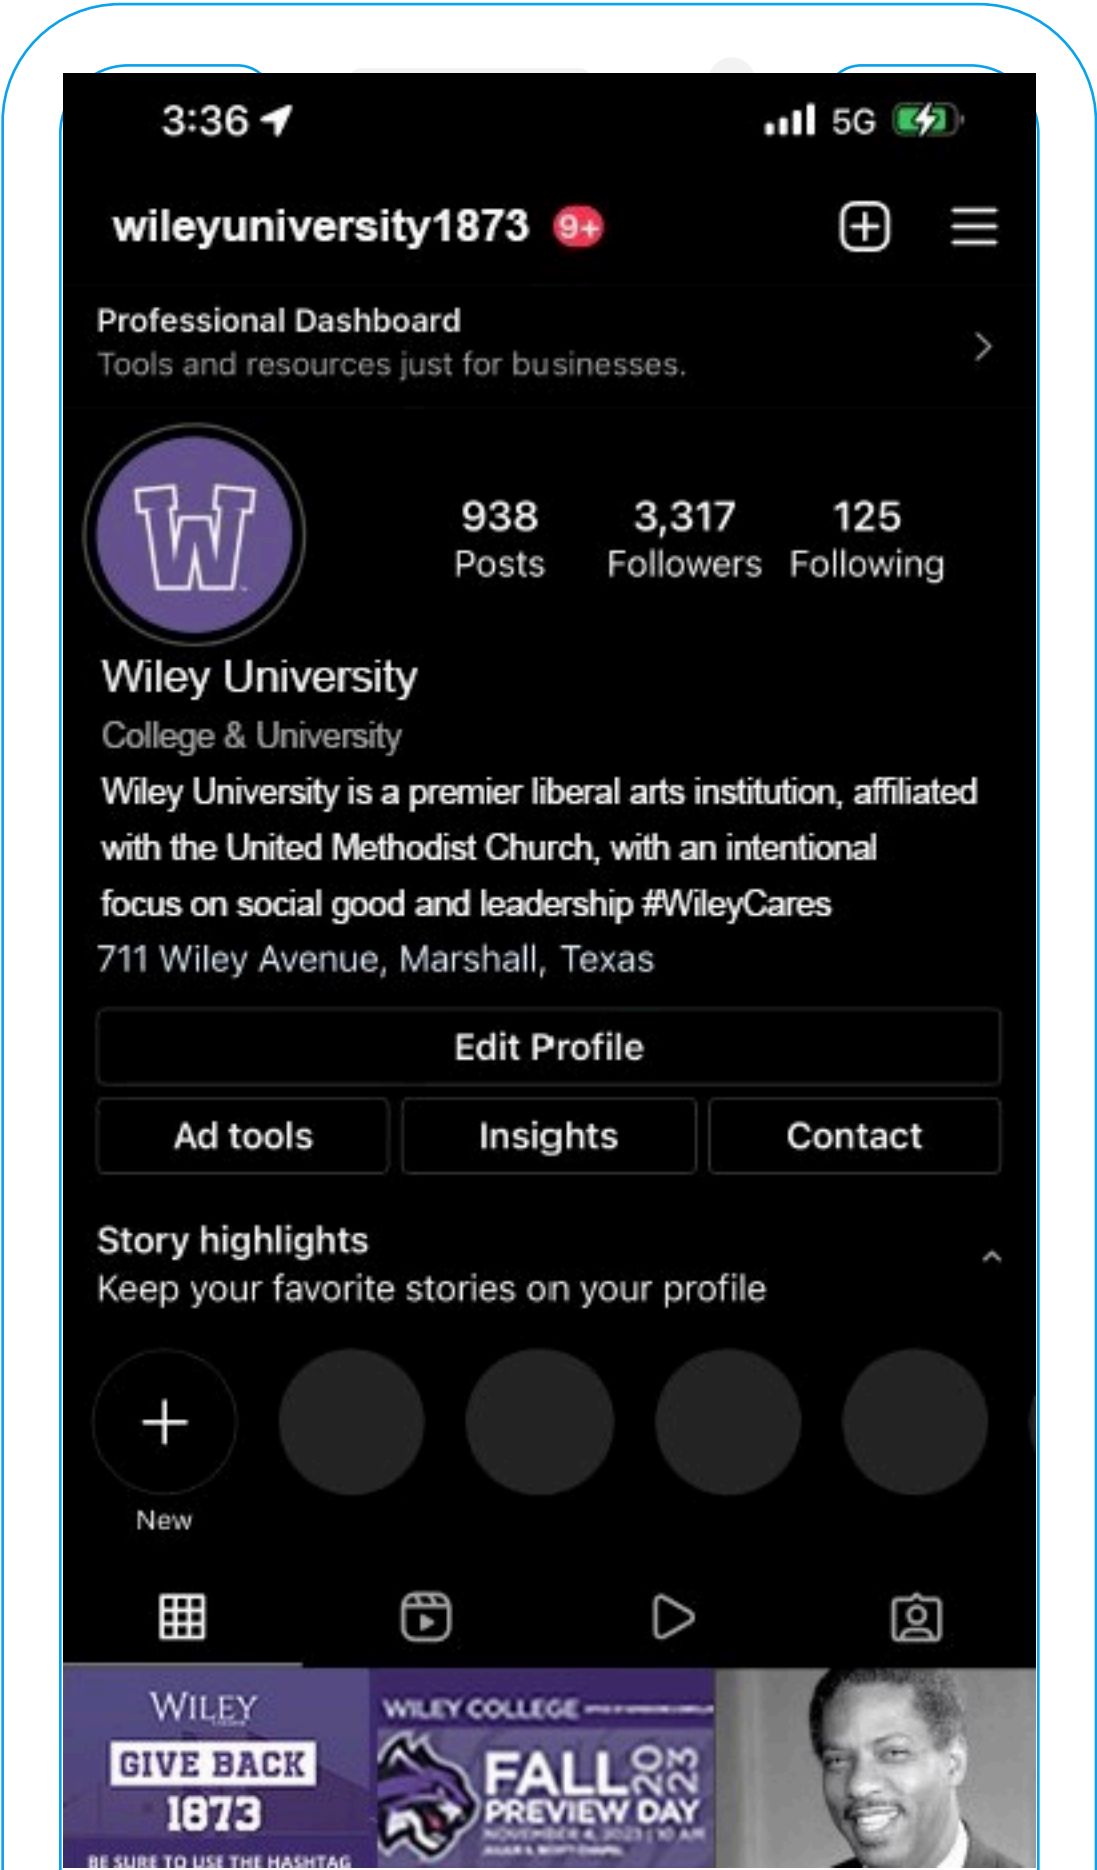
3:36

5G

wileyuniversity1873 9+

Professional Dashboard
Tools and resources just for businesses.

938 Posts
3,317 Followers
125 Following

Wiley University
College & University
Wiley University is a premier liberal arts institution, affiliated with the United Methodist Church, with an intentional focus on social good and leadership #WileyCares
711 Wiley Avenue, Marshall, Texas

Edit Profile
Ad tools
Insights
Contact

Story highlights
Keep your favorite stories on your profile

New

WILEY
GIVE BACK
1873
BE SURE TO USE THE HASHTAG

WILEY COLLEGE
FALL 2023
PREVIEW DAY
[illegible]